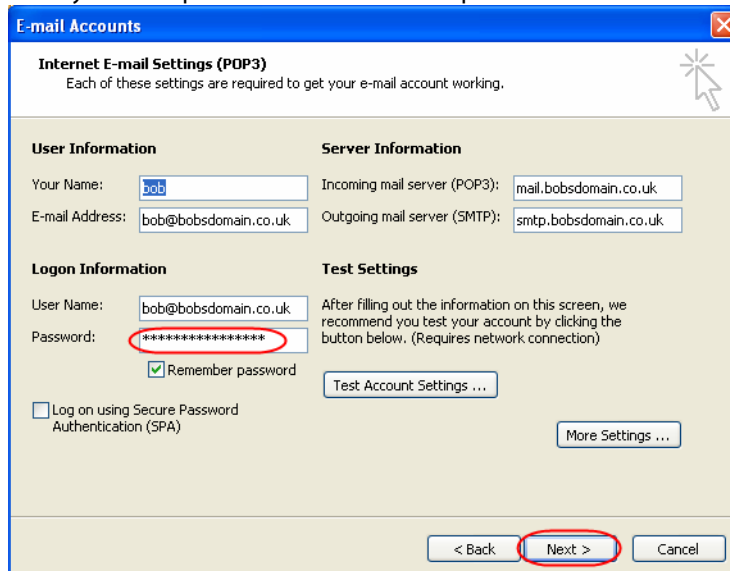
E-mail Accounts

Internet E-mail Settings (POP3)
Each of these settings are required to get your e-mail account working.

User Information

Your Name: bob

E-mail Address: bob@bobsdomain.co.uk

Server Information

Incoming mail server (POP3): mail.bobsdomain.co.uk

Outgoing mail server (SMTP): smtp.bobsdomain.co.uk

Logon Information

User Name: bob@bobsdomain.co.uk

Password: ****************

Remember password

Test Settings

After filling out the information on this screen, we recommend you test your account by clicking the button below. (Requires network connection)

Test Account Settings ...

Log on using Secure Password Authentication (SPA)

More Settings ...

< Back

Next >

Cancel